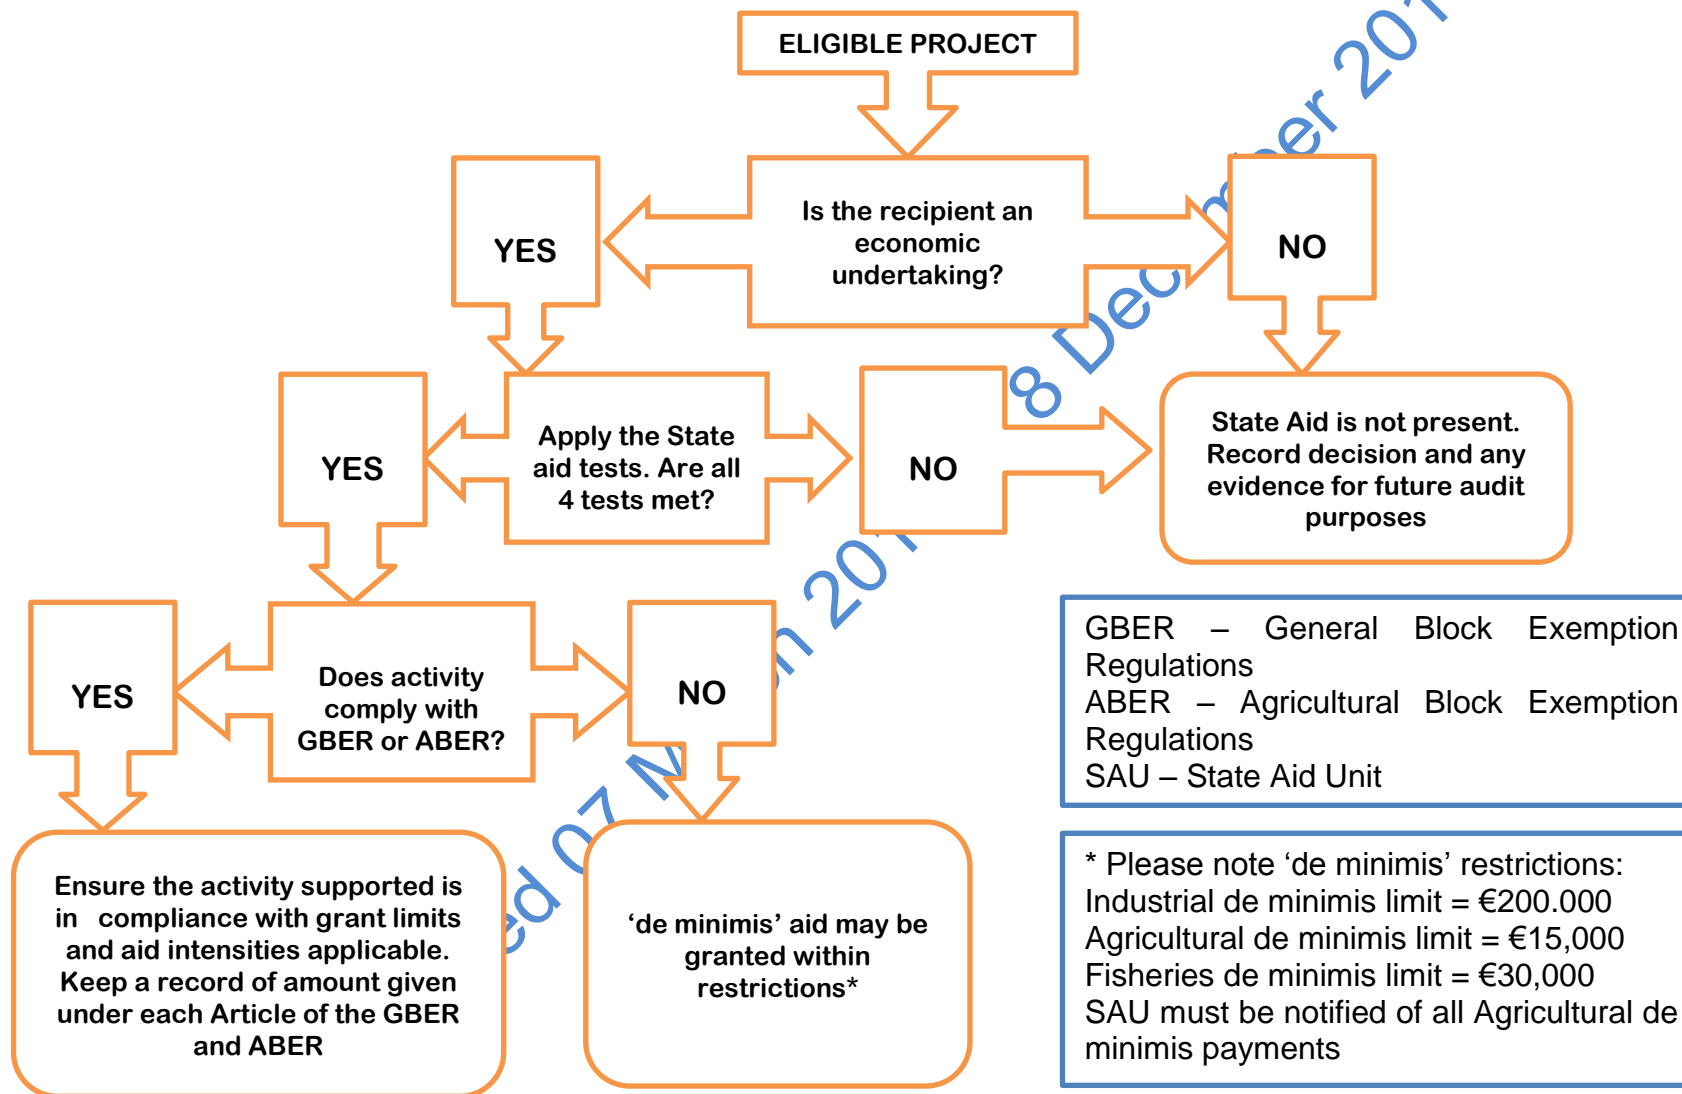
ELIGIBLE PROJECT

YES

Is the recipient an economic undertaking?

NO

YES

Apply the State aid tests. Are all 4 tests met?

NO

State Aid is not present. Record decision and any evidence for future audit purposes

YES

Does activity comply with GBER or ABER?

NO

GBER – General Block Exemption Regulations
ABER – Agricultural Block Exemption Regulations
SAU – State Aid Unit

Ensure the activity supported is in compliance with grant limits and aid intensities applicable. Keep a record of amount given under each Article of the GBER and ABER

'de minimis' aid may be granted within restrictions*

* Please note 'de minimis' restrictions:
Industrial de minimis limit = €200.000
Agricultural de minimis limit = €15,000
Fisheries de minimis limit = €30,000
SAU must be notified of all Agricultural de minimis payments

ed 07 M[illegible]n 20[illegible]8 Dec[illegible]er 20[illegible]